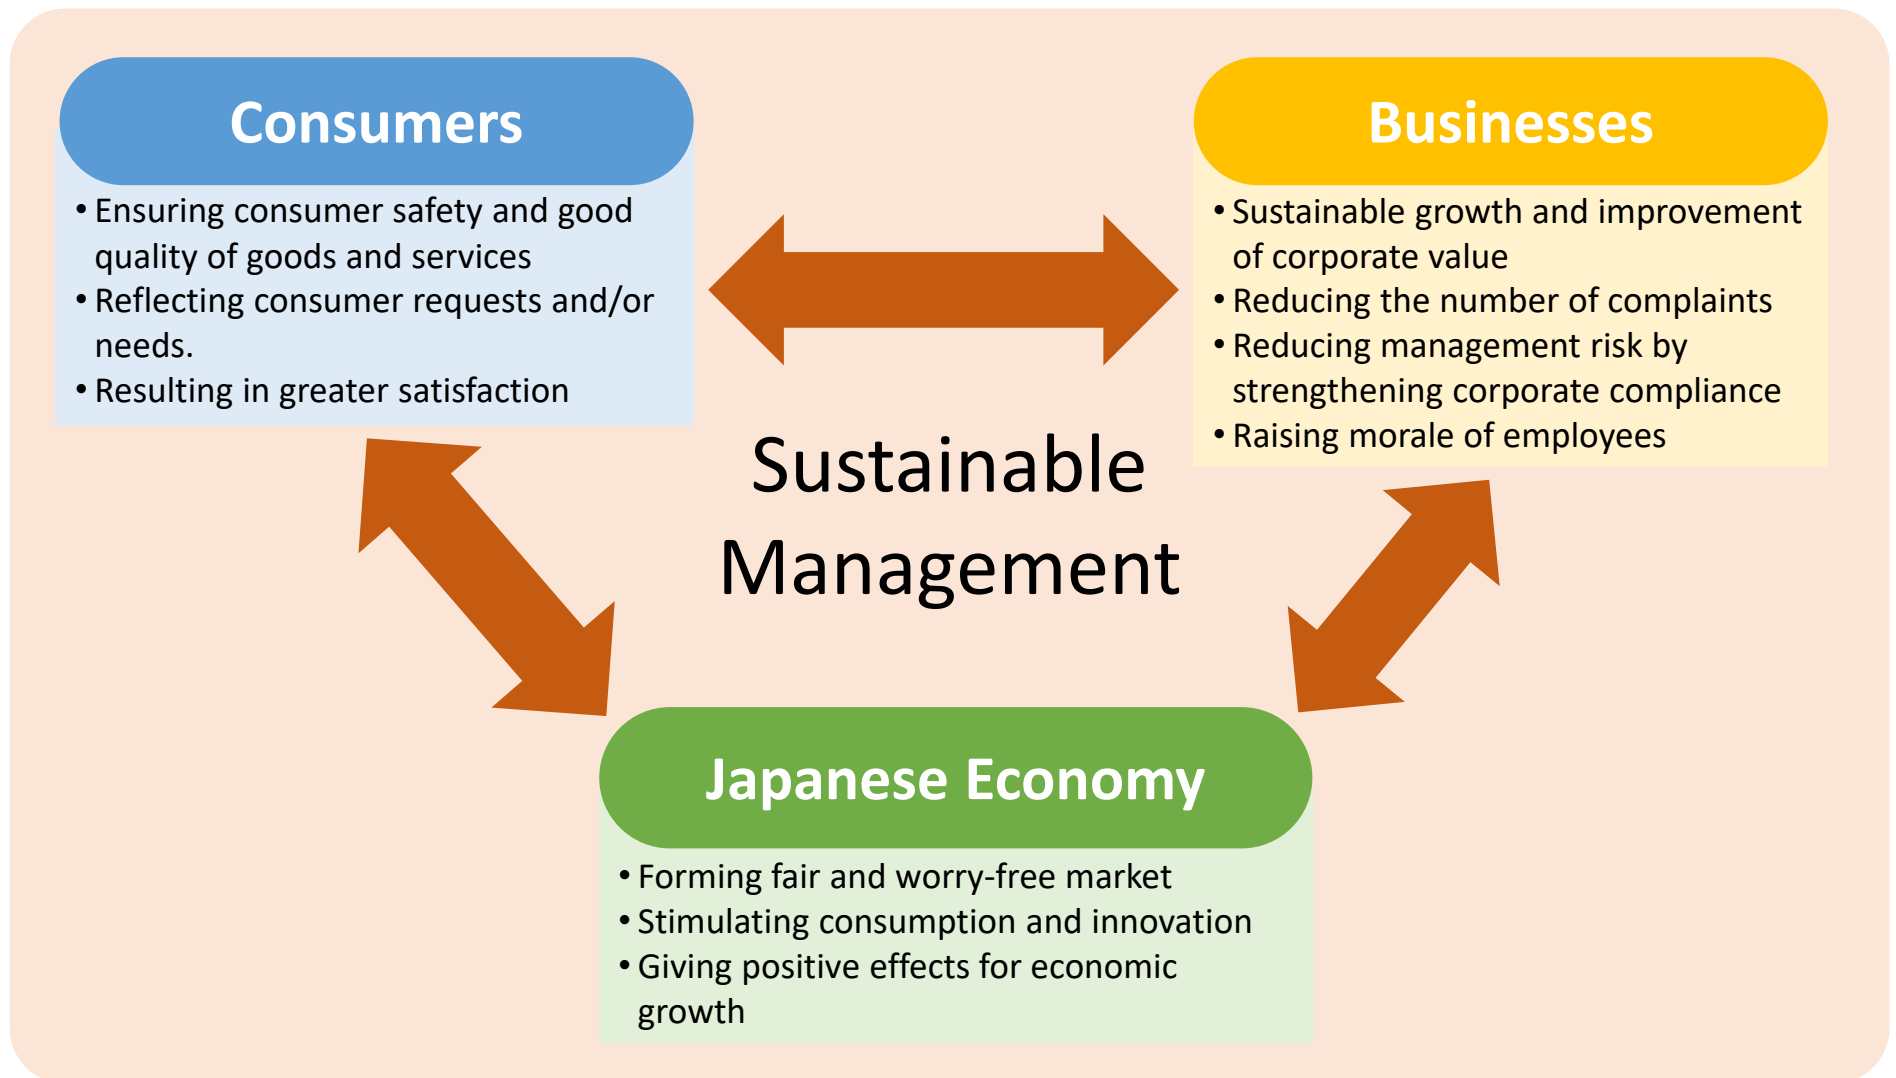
Consumers

• Ensuring consumer safety and good quality of goods and services
• Reflecting consumer requests and/or needs.
• Resulting in greater satisfaction

Businesses

• Sustainable growth and improvement of corporate value
• Reducing the number of complaints
• Reducing management risk by strengthening corporate compliance
• Raising morale of employees

Sustainable Management

Japanese Economy

• Forming fair and worry-free market
• Stimulating consumption and innovation
• Giving positive effects for economic growth